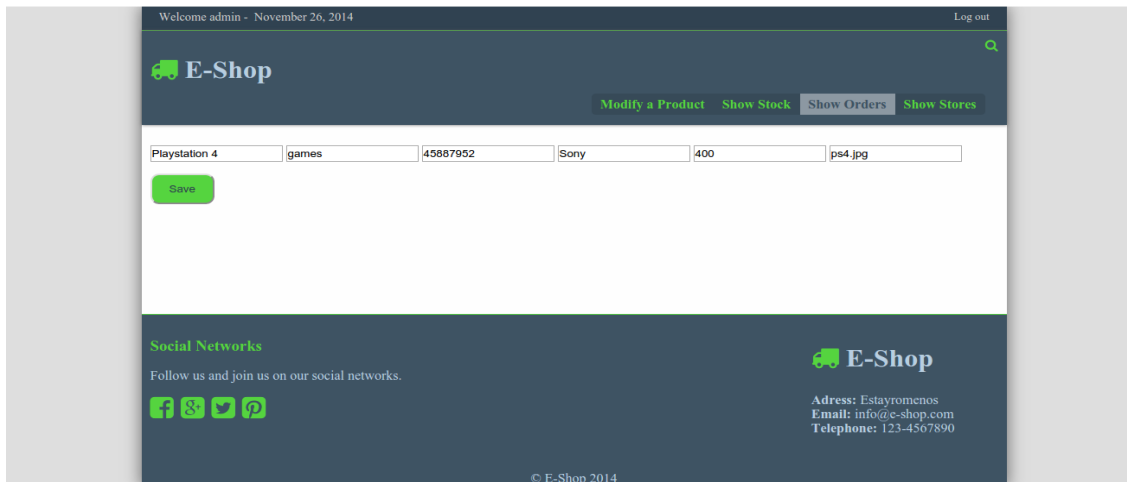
Welcome admin - November 26, 2014

Log out

E-Shop

Modify a Product Show Stock Show Orders Show Stores

Playstation 4 games 45887952 Sony 400 ps4.jpg

Save

Social Networks

Follow us and join us on our social networks.

E-Shop

Adress: Estayromenos
Email: info@e-shop.com
Telephone: 123-4567890

© E-Shop 2014